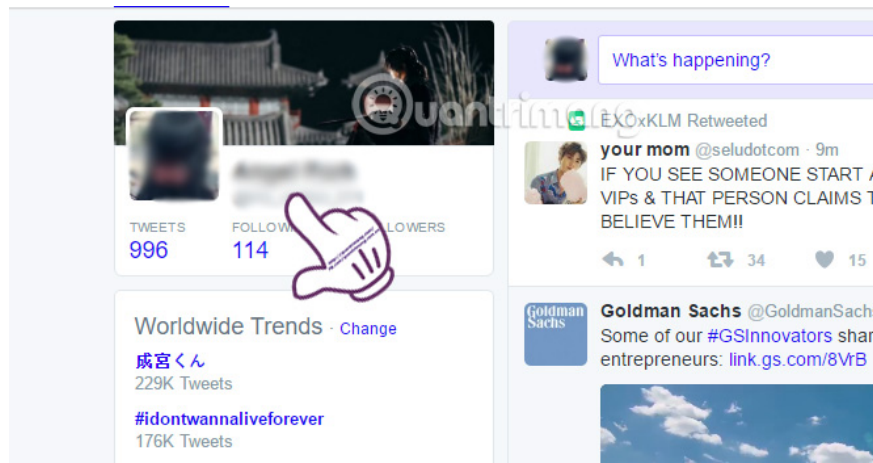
Quantrimang

TWEETS
996

FOLLOW
114

LOWERS

What's happening?

EXOxKLM Retweeted

your mom @seludotcom · 9m
IF YOU SEE SOMEONE START A
VIPs & THAT PERSON CLAIMS T
BELIEVE THEM!!

1 34 15

Worldwide Trends · Change

成宮くん
229K Tweets

#idontwannaliveforever
176K Tweets

Goldman Sachs

Goldman Sachs @GoldmanSachs
Some of our #GSInnovators shar
entrepreneurs: link.gs.com/8VrB